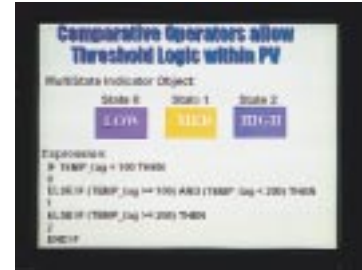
Comparative Operators allow Threshold Logic within PV

Multistate Indicator Object:

State 0
LOW

State 1
MED

State 2
HIGH

Expressions:
IF TEMP_tag < 100 THEN
0
ELSEIF (TEMP_tag >= 100) AND (TEMP_tag < 200) THEN
1
ELSEIF (TEMP_tag >= 200) THEN
2
ENDIF